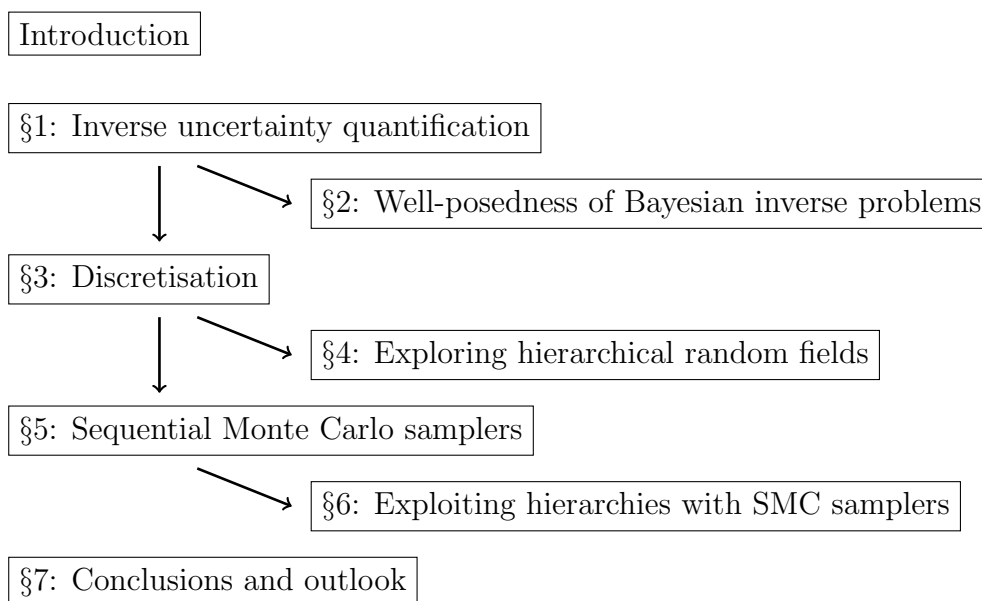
Introduction

§1: Inverse uncertainty quantification

§2: Well-posedness of Bayesian inverse problems

§3: Discretisation

§4: Exploring hierarchical random fields

§5: Sequential Monte Carlo samplers

§6: Exploiting hierarchies with SMC samplers

§7: Conclusions and outlook